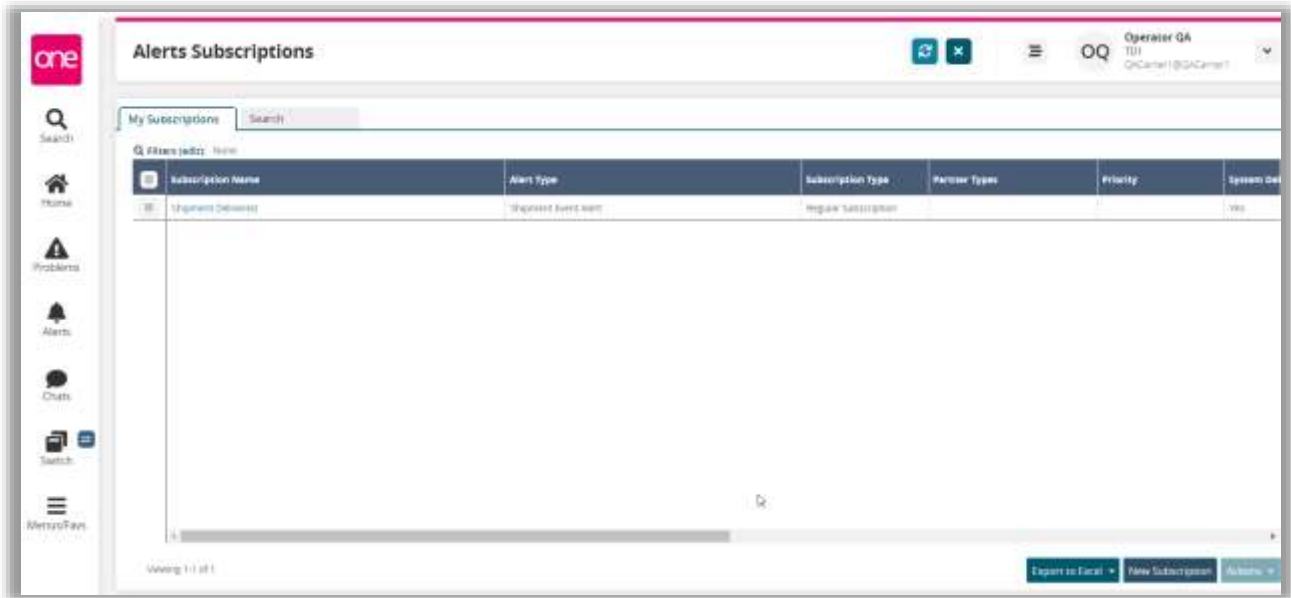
one

Search

Home

Problems

Alerts

Chats

Switch

Menus/Favs

Alerts Subscriptions

OQ Operator QA TUI QACarrier1@QACarrier1

My Subscriptions | Search

Filters (edit): None

| Subscription Name | Alert Type | Subscription Type | Partner Types | Priority | System De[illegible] |
|---|---|---|---|---|---|
| Shipment Delivered | Shipment Event Alert | Regular Subscription | | | Yes |

Viewing 1-1 of 1

Export to Excel ▾ | New Subscription | Actions ▾